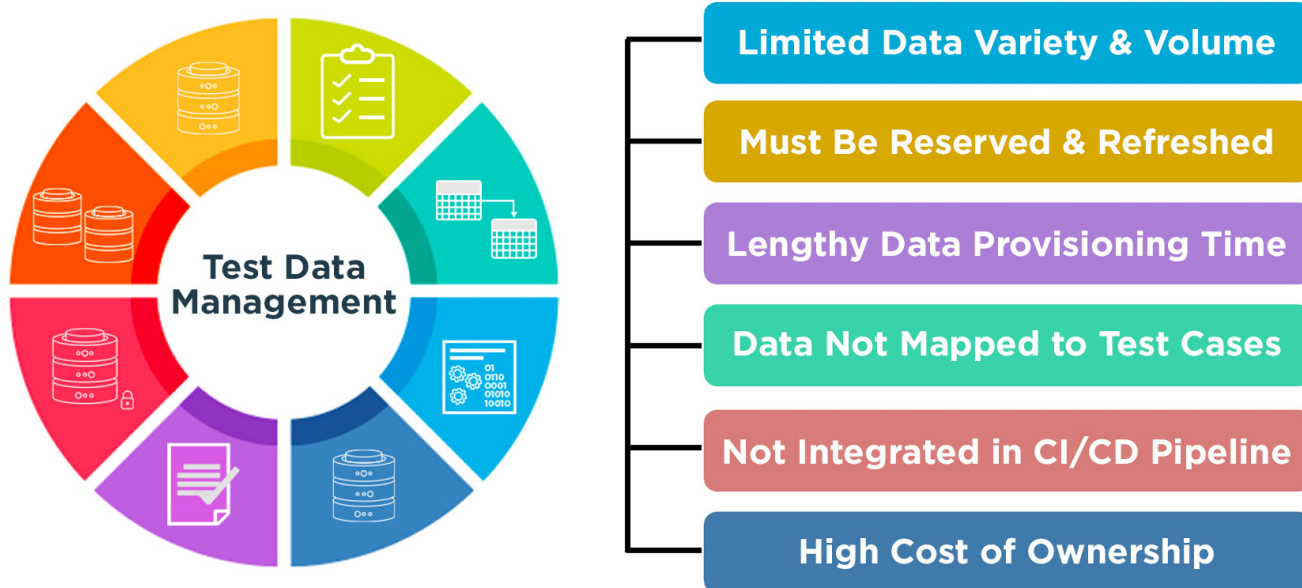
Test Data Management

01
0110
0001
01010
10010

Limited Data Variety & Volume

Must Be Reserved & Refreshed

Lengthy Data Provisioning Time

Data Not Mapped to Test Cases

Not Integrated in CI/CD Pipeline

High Cost of Ownership